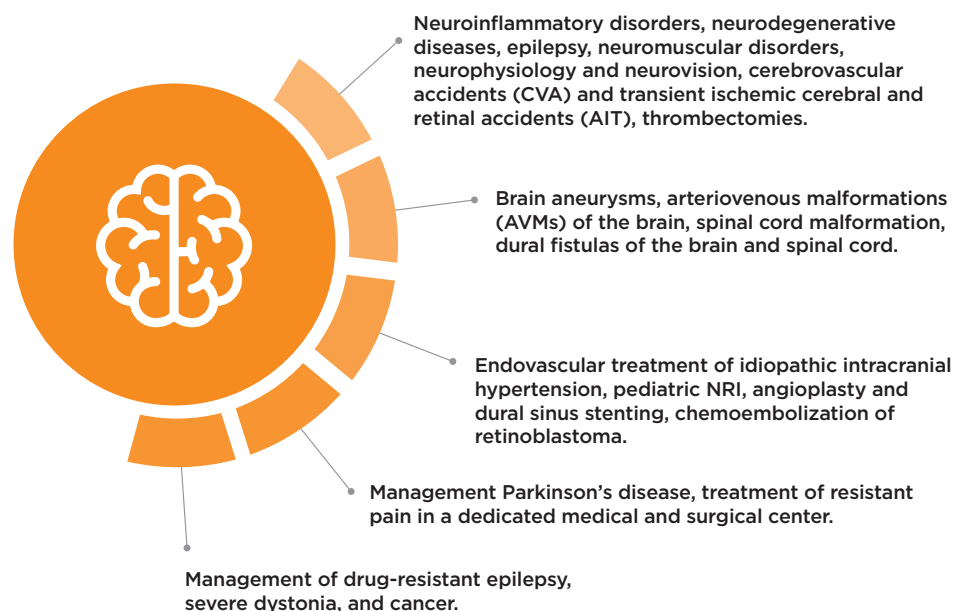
Neuroinflammatory disorders, neurodegenerative diseases, epilepsy, neuromuscular disorders, neurophysiology and neurovision, cerebrovascular accidents (CVA) and transient ischemic cerebral and retinal accidents (AIT), thrombectomies.

Brain aneurysms, arteriovenous malformations (AVMs) of the brain, spinal cord malformation, dural fistulas of the brain and spinal cord.

Endovascular treatment of idiopathic intracranial hypertension, pediatric NRI, angioplasty and dural sinus stenting, chemoembolization of retinoblastoma.

Management Parkinson's disease, treatment of resistant pain in a dedicated medical and surgical center.

Management of drug-resistant epilepsy, severe dystonia, and cancer.